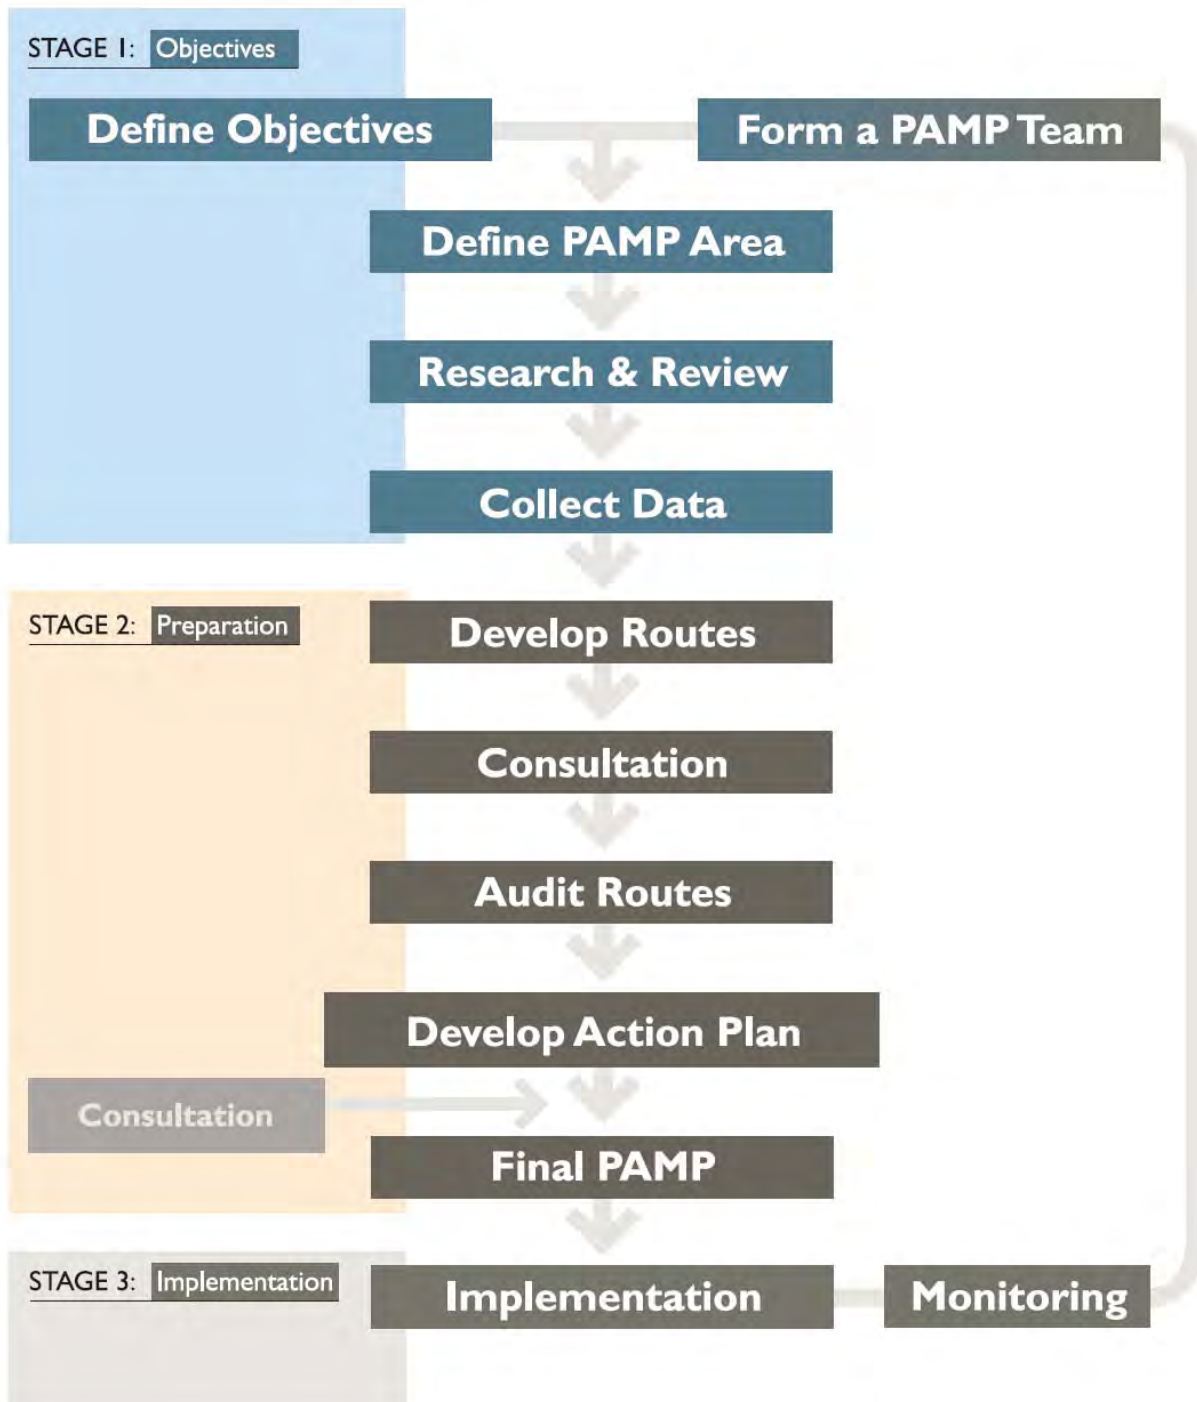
STAGE 1: Objectives

Define Objectives

Form a PAMP Team

Define PAMP Area

Research & Review

Collect Data

STAGE 2: Preparation

Develop Routes

Consultation

Audit Routes

Develop Action Plan

Consultation

Final PAMP

STAGE 3: Implementation

Implementation

Monitoring